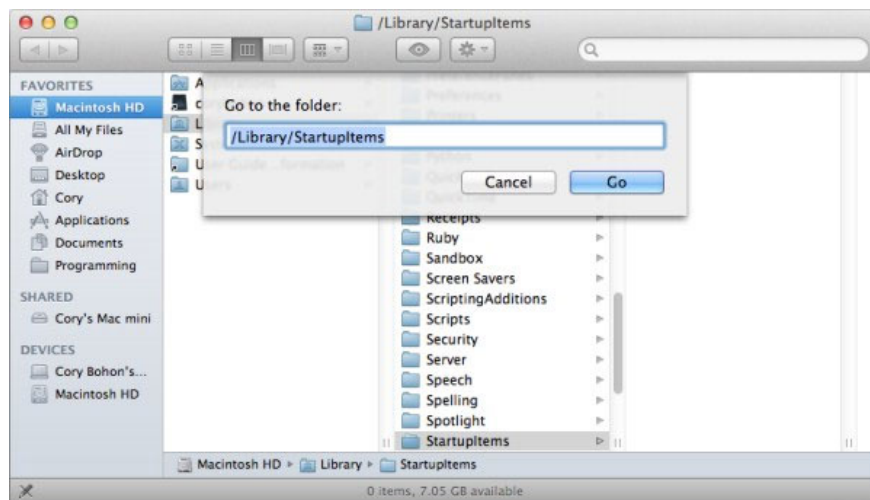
/Library/StartupItems

FAVORITES
Macintosh HD
All My Files
AirDrop
Desktop
Cory
Applications
Documents
Programming

SHARED
Cory's Mac mini

DEVICES
Cory Bohon's...
Macintosh HD

A
c
L
S
U
U

Go to the folder:
/Library/StartupItems
Cancel
Go

Receipts
Ruby
Sandbox
Screen Savers
ScriptingAdditions
Scripts
Security
Server
Speech
Spelling
Spotlight
StartupItems

Macintosh HD ▸ Library ▸ StartupItems

0 items, 7.05 GB available